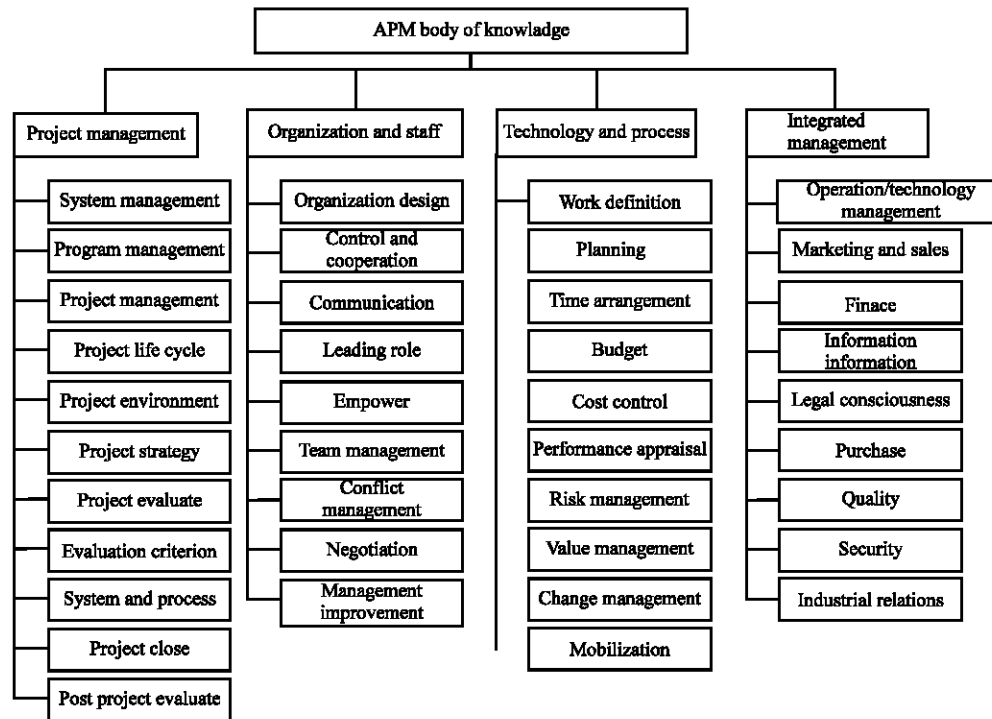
APM body of knowledge

Project management

System management

Program management

Project management

Project life cycle

Project environment

Project strategy

Project evaluate

Evaluation criterion

System and process

Project close

Post project evaluate

Organization and staff

Organization design

Control and cooperation

Communication

Leading role

Empower

Team management

Conflict management

Negotiation

Management improvement

Technology and process

Work definition

Planning

Time arrangement

Budget

Cost control

Performance appraisal

Risk management

Value management

Change management

Mobilization

Integrated management

Operation/technology management

Marketing and sales

Finace

Information information

Legal consciousness

Purchase

Quality

Security

Industrial relations